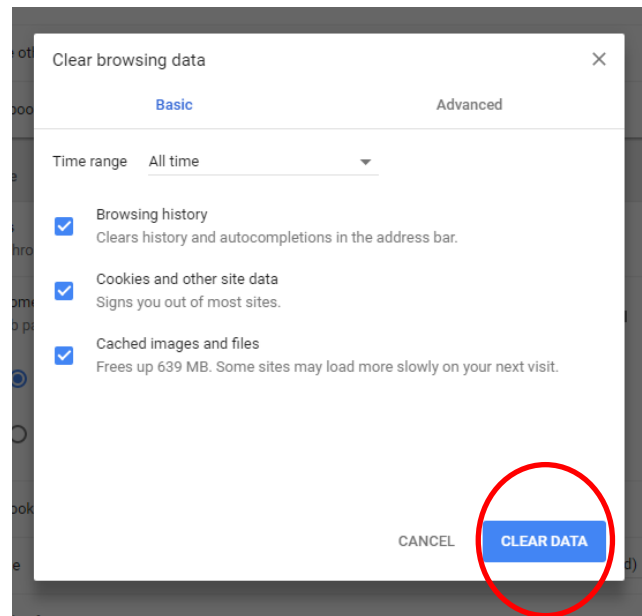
Clear browsing data ×

Basic Advanced

Time range All time

Browsing history
Clears history and autocompletions in the address bar.

Cookies and other site data
Signs you out of most sites.

Cached images and files
Frees up 639 MB. Some sites may load more slowly on your next visit.

CANCEL CLEAR DATA